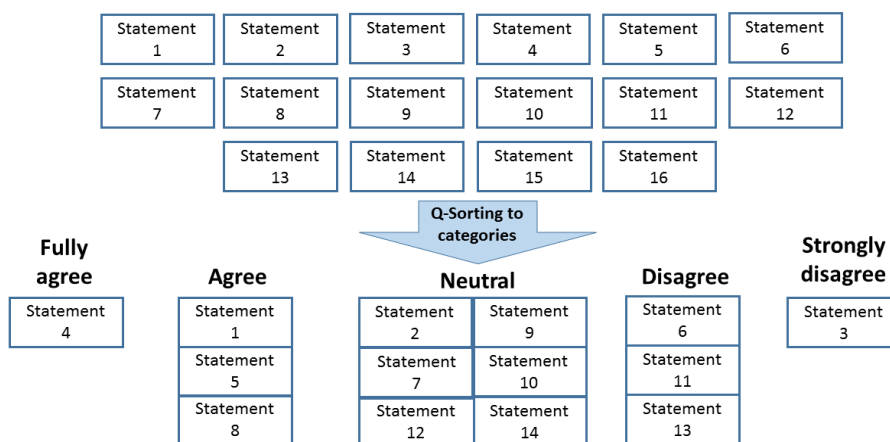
Statement 1
Statement 2
Statement 3
Statement 4
Statement 5
Statement 6
Statement 7
Statement 8
Statement 9
Statement 10
Statement 11
Statement 12
Statement 13
Statement 14
Statement 15
Statement 16

Q-Sorting to categories

Fully agree
Statement 4

Agree
Statement 1
Statement 5
Statement 8

Neutral
Statement 2
Statement 9
Statement 7
Statement 10
Statement 12
Statement 14

Disagree
Statement 6
Statement 11
Statement 13

Strongly disagree
Statement 3